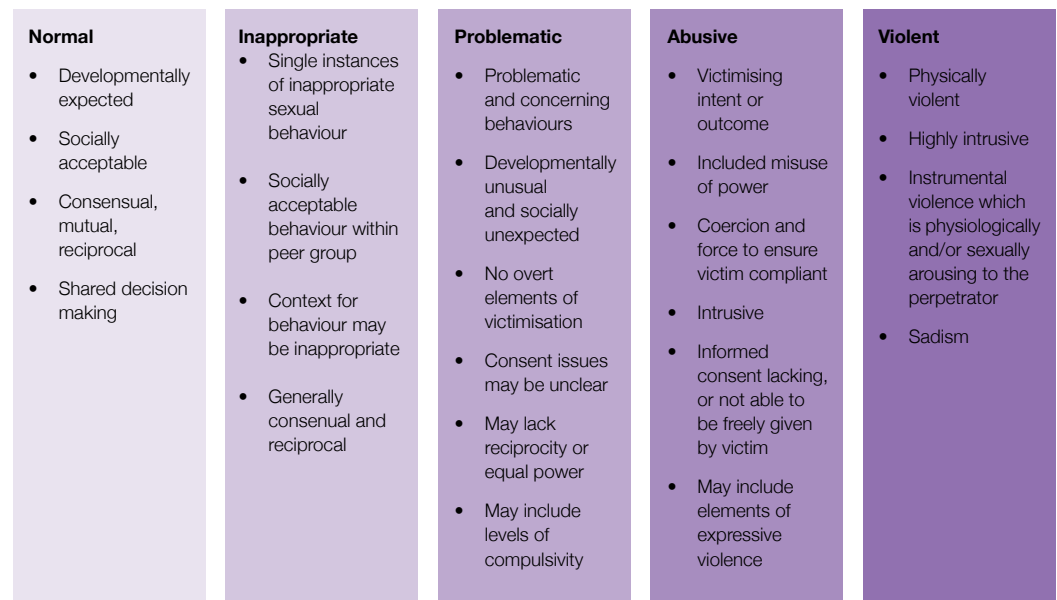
**Normal**

- Developmentally expected
- Socially acceptable
- Consensual, mutual, reciprocal
- Shared decision making

**Inappropriate**

- Single instances of inappropriate sexual behaviour
- Socially acceptable behaviour within peer group
- Context for behaviour may be inappropriate
- Generally consenual and reciprocal

**Problematic**

- Problematic and concerning behaviours
- Developmentally unusual and socially unexpected
- No overt elements of victimisation
- Consent issues may be unclear
- May lack reciprocity or equal power
- May include levels of compulsivity

**Abusive**

- Victimising intent or outcome
- Included misuse of power
- Coercion and force to ensure victim compliant
- Intrusive
- Informed consent lacking, or not able to be freely given by victim
- May include elements of expressive violence

**Violent**

- Physically violent
- Highly intrusive
- Instrumental violence which is physiologically and/or sexually arousing to the perpetrator
- Sadism